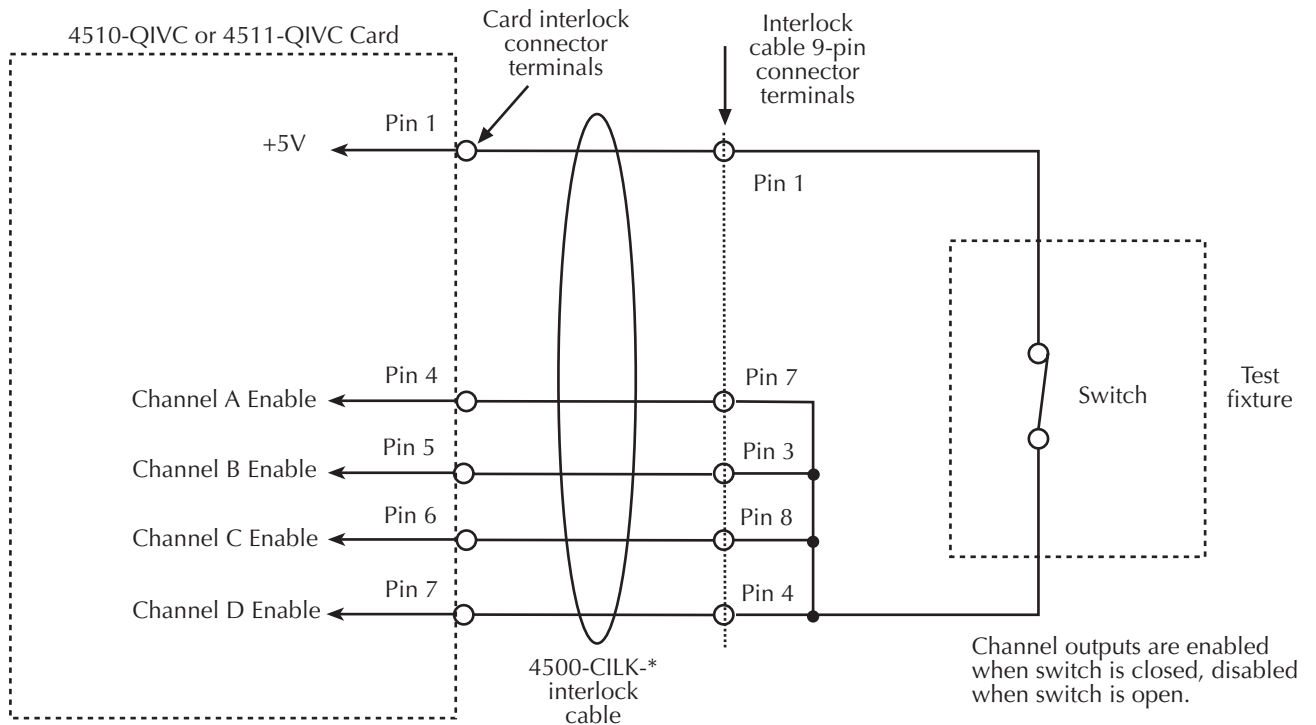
4510-QIVC or 4511-QIVC Card

Card interlock connector terminals

Interlock cable 9-pin connector terminals

Pin 1

+5V

Pin 1

Test fixture

Switch

Pin 4

Channel A Enable

Pin 7

Pin 5

Channel B Enable

Pin 3

Pin 6

Channel C Enable

Pin 8

Pin 7

Channel D Enable

Pin 4

4500-CILK-* interlock cable

Channel outputs are enabled when switch is closed, disabled when switch is open.